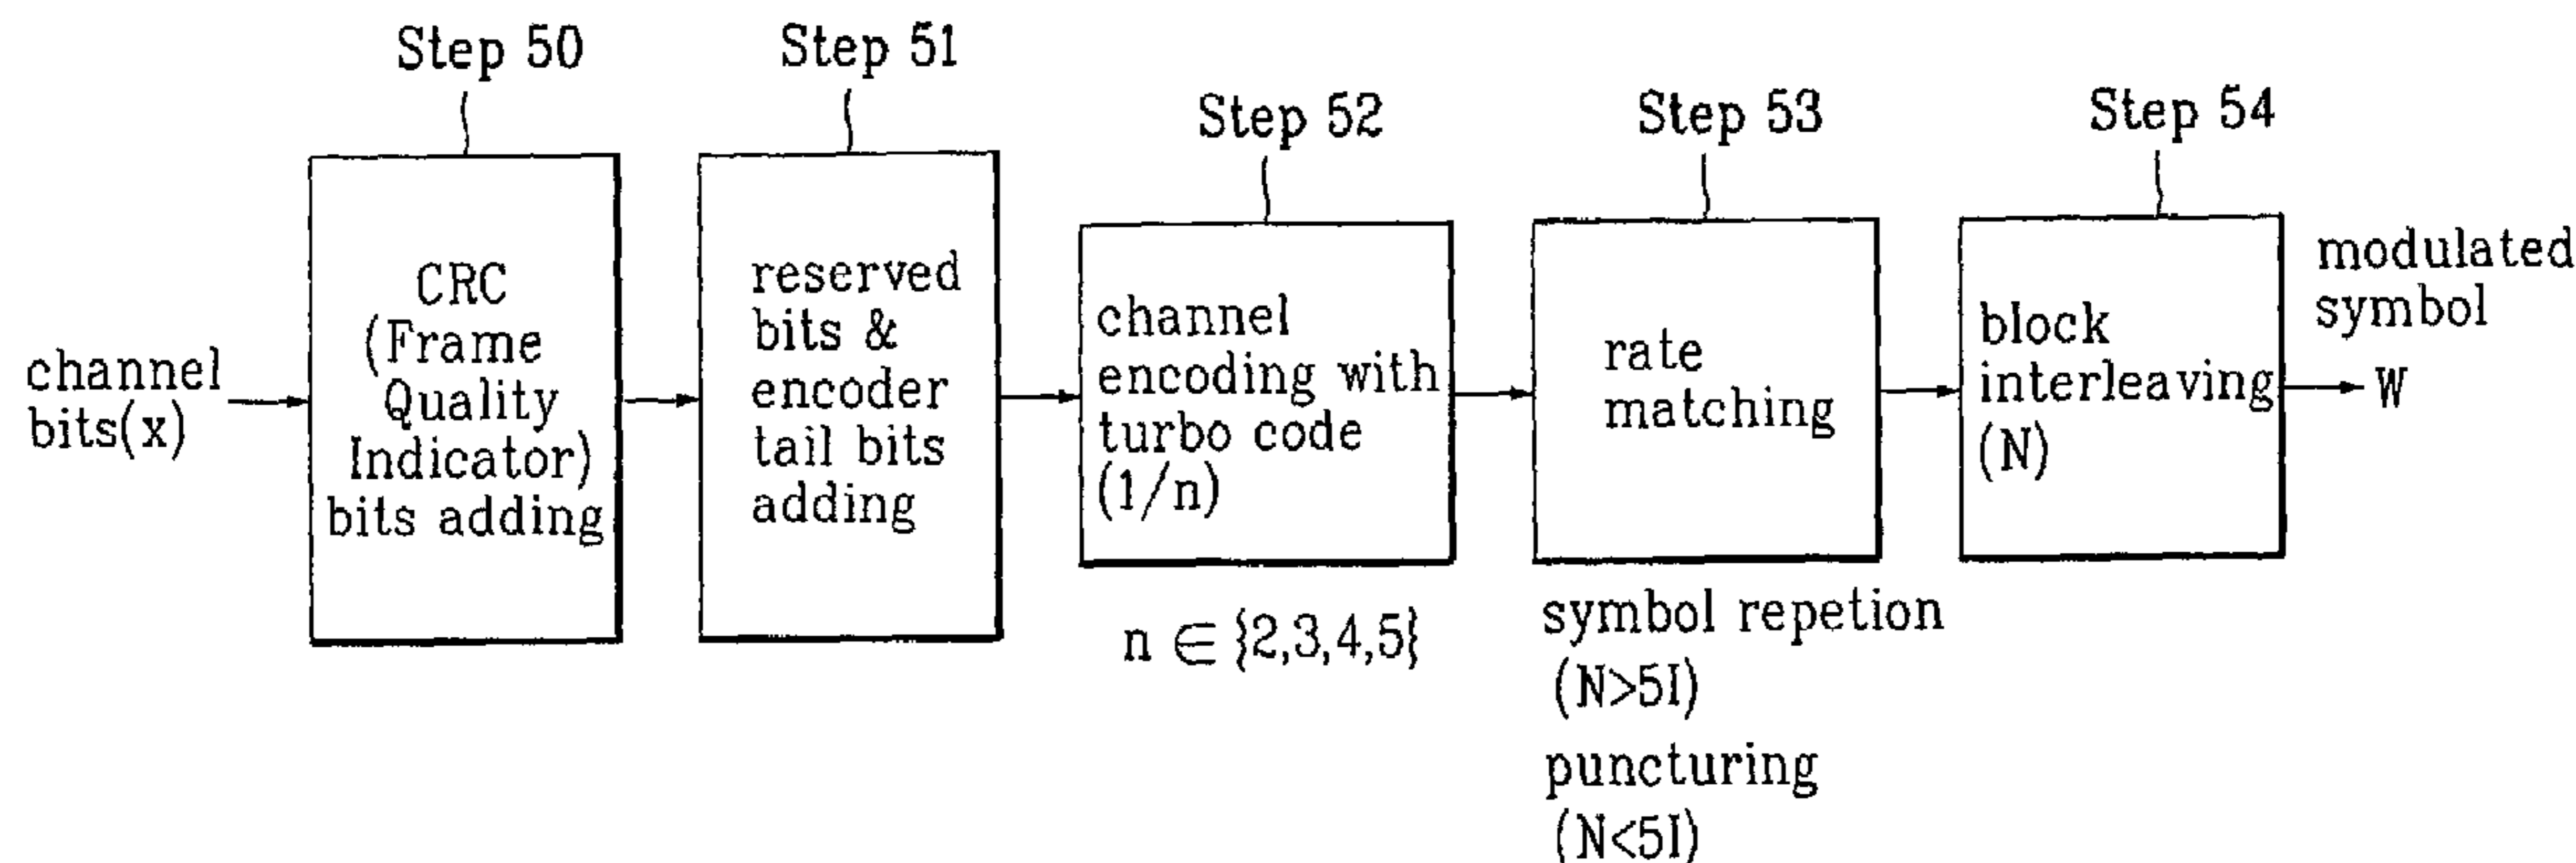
Step 50
Step 51
Step 52
Step 53
Step 54

channel bits(x)

CRC (Frame Quality Indicator) bits adding

reserved bits & encoder tail bits adding

channel encoding with turbo code (1/n)

rate matching

block interleaving (N)

modulated symbol

W

$n \in \{2,3,4,5\}$

symbol repetion (N>5I)
puncturing (N<5I)